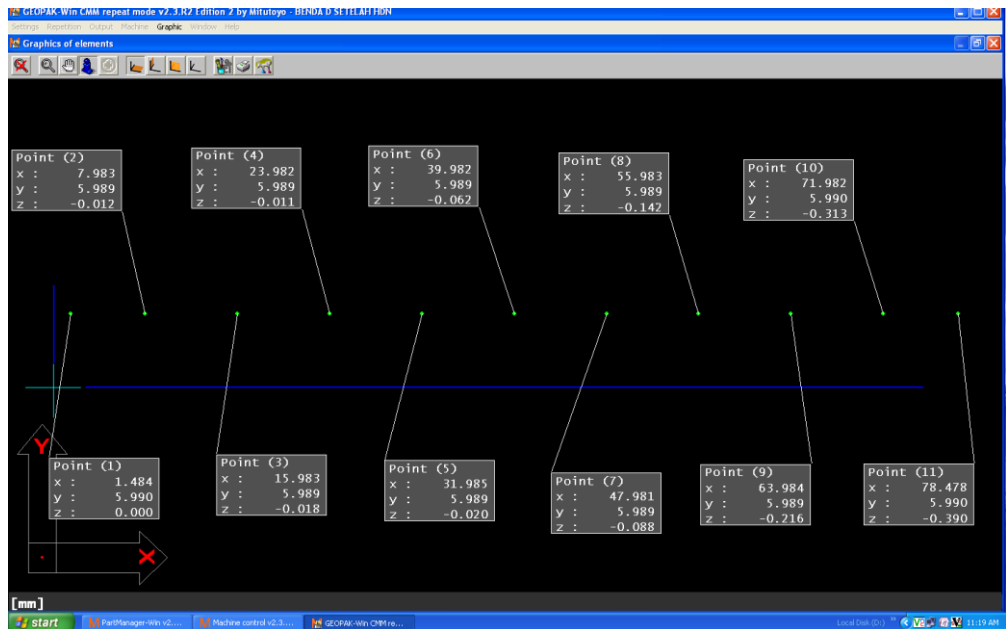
GEOPAK-Win CMM repeat mode v2.3.R2 Edition 2 by Mitutoyo - BENDA D SETELAH HDN
Settings Repetition Output Machine Graphic Window Help
Graphics of elements

Point (2)
x : 7.983
y : 5.989
z : -0.012

Point (4)
x : 23.982
y : 5.989
z : -0.011

Point (6)
x : 39.982
y : 5.989
z : -0.062

Point (8)
x : 55.983
y : 5.989
z : -0.142

Point (10)
x : 71.982
y : 5.990
z : -0.313

Y

Point (1)
x : 1.484
y : 5.990
z : 0.000

Point (3)
x : 15.983
y : 5.989
z : -0.018

Point (5)
x : 31.985
y : 5.989
z : -0.020

Point (7)
x : 47.981
y : 5.989
z : -0.088

Point (9)
x : 63.984
y : 5.989
z : -0.216

Point (11)
x : 78.478
y : 5.990
z : -0.390

X

[mm]
start PartManager-Win v2.... Machine control v2.3.... GEOPAK-Win CMM re... Local Disk (D:) 11:19 AM